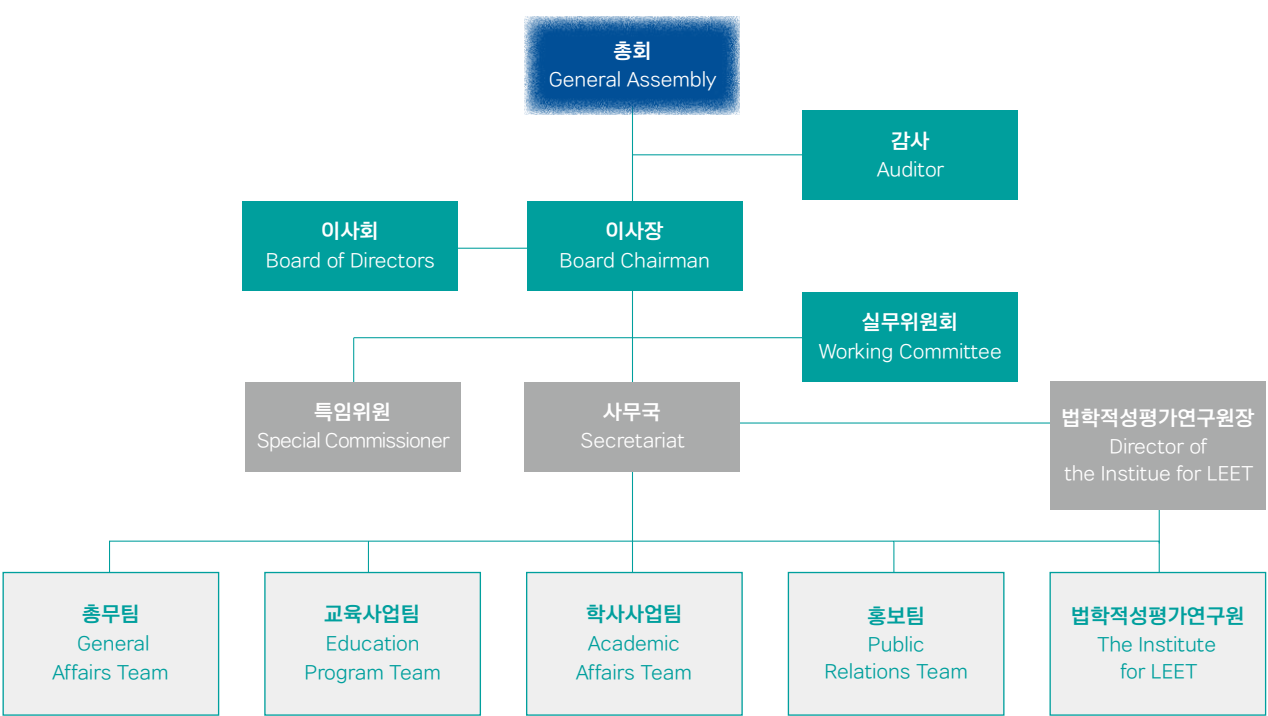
총회
General Assembly

감사
Auditor

이사회
Board of Directors

이사장
Board Chairman

실무위원회
Working Committee

특임위원
Special Commissioner

사무국
Secretariat

법학적성평가연구원장
Director of the Institue for LEET

총무팀
General Affairs Team

교육사업팀
Education Program Team

학사사업팀
Academic Affairs Team

홍보팀
Public Relations Team

법학적성평가연구원
The Institute for LEET